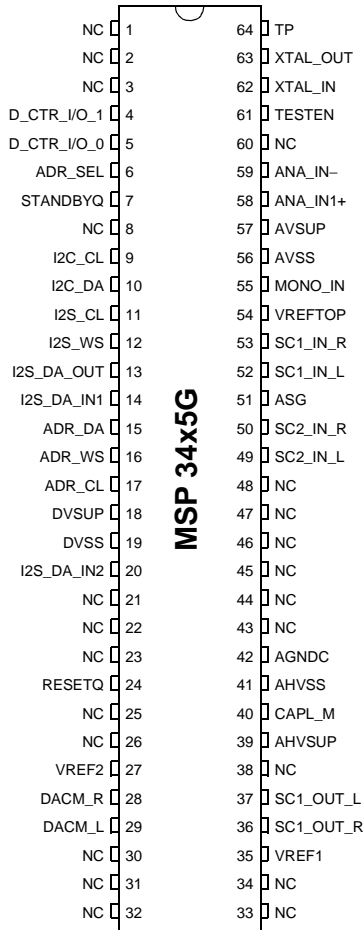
NC 1
NC 2
NC 3
D_CTR_I/O_1 4
D_CTR_I/O_0 5
ADR_SEL 6
STANDBYQ 7
NC 8
I2C_CL 9
I2C_DA 10
I2S_CL 11
I2S_WS 12
I2S_DA_OUT 13
I2S_DA_IN1 14
ADR_DA 15
ADR_WS 16
ADR_CL 17
DVSUP 18
DVSS 19
I2S_DA_IN2 20
NC 21
NC 22
NC 23
RESETQ 24
NC 25
NC 26
VREF2 27
DACM_R 28
DACM_L 29
NC 30
NC 31
NC 32

MSP 34x5G

64 TP
63 XTAL_OUT
62 XTAL_IN
61 TESTEN
60 NC
59 ANA_IN–
58 ANA_IN1+
57 AVSUP
56 AVSS
55 MONO_IN
54 VREFTOP
53 SC1_IN_R
52 SC1_IN_L
51 ASG
50 SC2_IN_R
49 SC2_IN_L
48 NC
47 NC
46 NC
45 NC
44 NC
43 NC
42 AGNDC
41 AHVSS
40 CAPL_M
39 AHVSUP
38 NC
37 SC1_OUT_L
36 SC1_OUT_R
35 VREF1
34 NC
33 NC